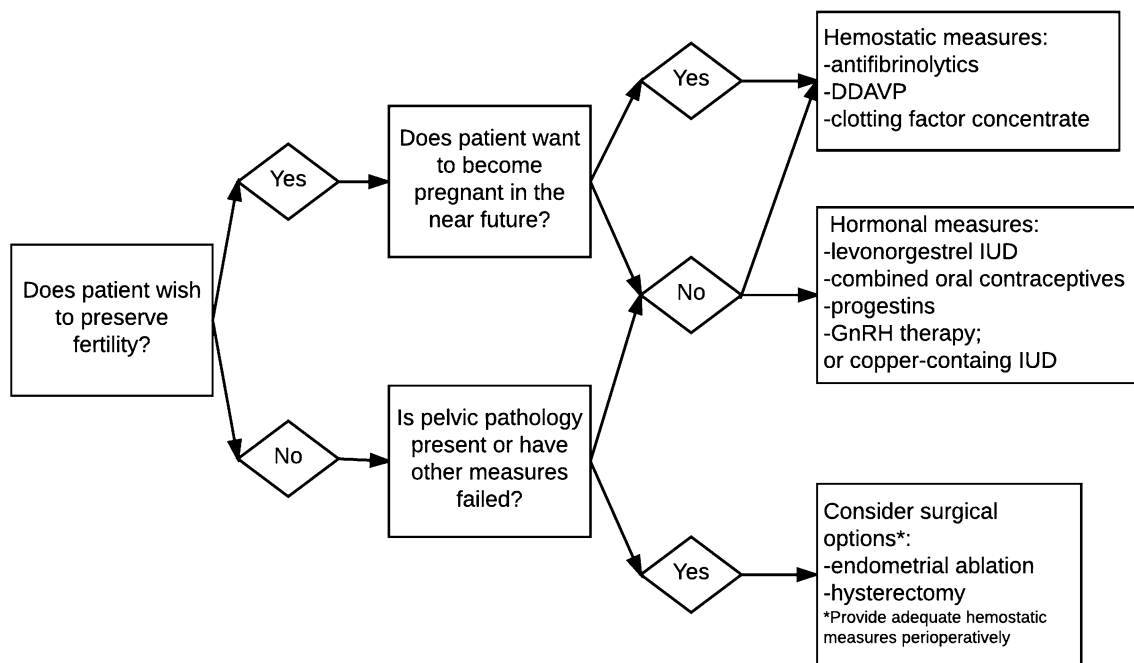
Does patient wish to preserve fertility?

Yes

No

Does patient want to become pregnant in the near future?

Is pelvic pathology present or have other measures failed?

Yes

No

Yes

Hemostatic measures:
-antifibrinolytics
-DDAVP
-clotting factor concentrate

Hormonal measures:
-levonorgestrel IUD
-combined oral contraceptives
-progestins
-GnRH therapy;
or copper-containg IUD

Consider surgical options*:
-endometrial ablation
-hysterectomy
*Provide adequate hemostatic measures perioperatively